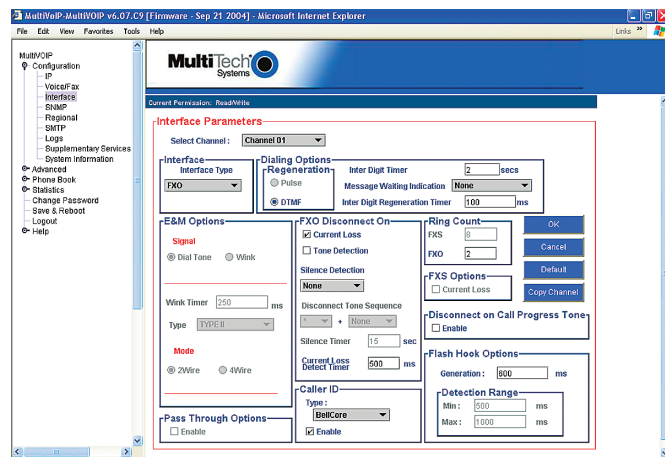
MultiVOIP-MultiVOIP v6.07.C9 [Firmware - Sep 21 2004] - Microsoft Internet Explorer

File Edit View Favorites Tools Help

Links

MultiVOIP
Configuration
IP
Voice/Fax
Interface
SNMP
Regional
SMTP
Logs
Supplementary Services
System Information
Advanced
Phone Book
Statistics
Change Password
Save & Reboot
Logout
Help

MultiTech Systems

Current Permission: Read/Write

Interface Parameters

Select Channel : Channel 01

Interface
Interface Type
FXO

Dialing Options
Regeneration
Pulse
DTMF
Inter Digit Timer 2 secs
Message Waiting Indication None
Inter Digit Regeneration Timer 100 ms

E&M Options
Signal
Dial Tone Wink
Wink Timer 250 ms
Type TYPE II
Mode
2Wire 4Wire

FXO Disconnect On
Current Loss
Tone Detection
Silence Detection
None
Disconnect Tone Sequence
+ None
Silence Timer 15 sec
Current Loss Detect Timer 500 ms

Ring Count
FXS 8
FXO 2

OK
Cancel
Default
Copy Channel

FXS Options
Current Loss

Disconnect on Call Progress Tone
Enable

Flash Hook Options
Generation: 800 ms
Detection Range
Min : 500 ms
Max : 1000 ms

Caller ID
Type :
BellCore
Enable

Pass Through Options
Enable